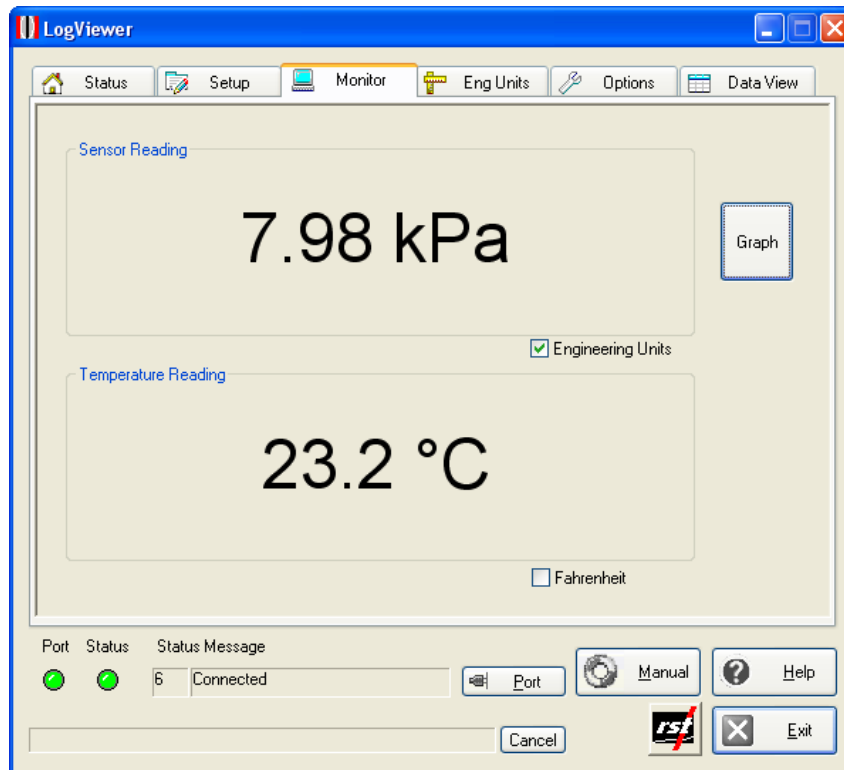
LogViewer

Status
Setup
Monitor
Eng Units
Options
Data View

Sensor Reading

7.98 kPa

Graph

Engineering Units

Temperature Reading

23.2 °C

Fahrenheit

Port Status Status Message

6 Connected

Port

Manual

Help

Cancel

rst

Exit